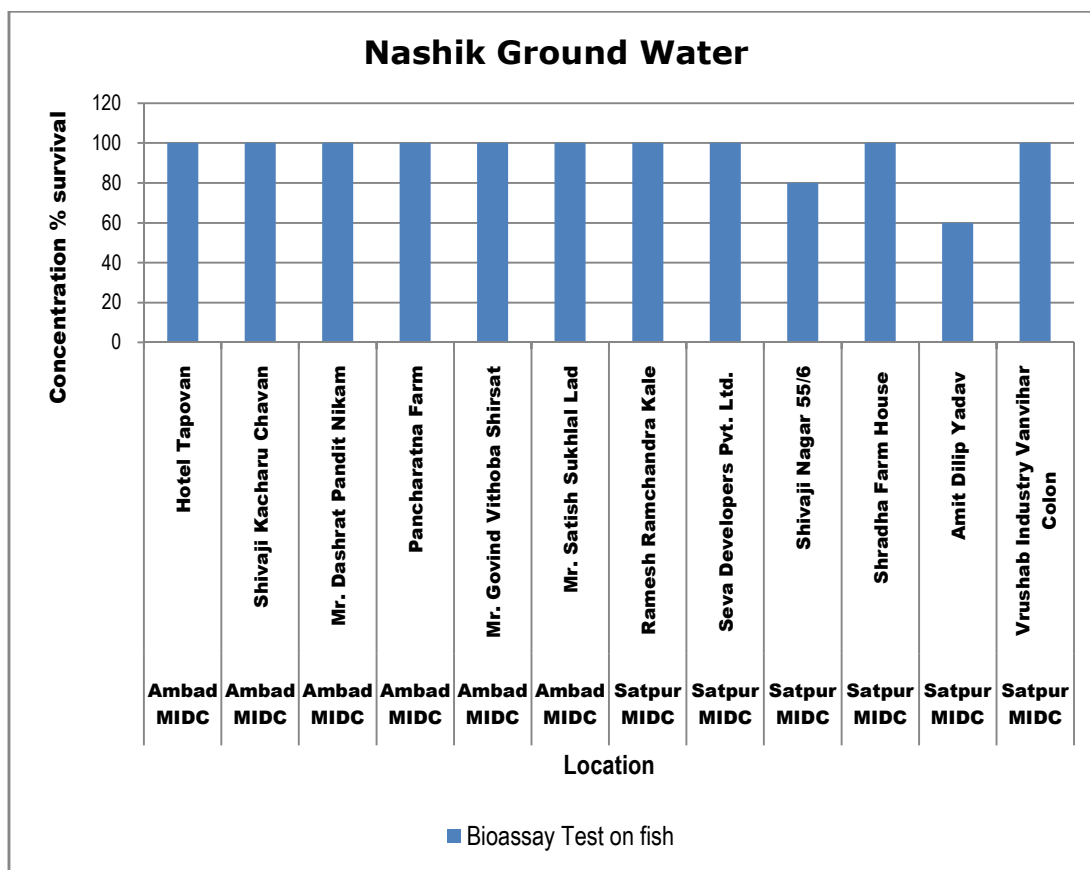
Nashik Ground Water

Concentration % survival

120
100
80
60
40
20
0

Hotel Tapovan
Shivaji Kacharu Chavan
Mr. Dashrat Pandit Nikam
Pancharatna Farm
Mr. Govind Vithoba Shirsat
Mr. Satish Sukhlal Lad
Ramesh Ramchandra Kale
Seva Developers Pvt. Ltd.
Shivaji Nagar 55/6
Shradha Farm House
Amit Dilip Yadav
Vrushab Industry Vanvihar Colon

Ambad MIDC
Ambad MIDC
Ambad MIDC
Ambad MIDC
Ambad MIDC
Ambad MIDC
Satpur MIDC
Satpur MIDC
Satpur MIDC
Satpur MIDC
Satpur MIDC
Satpur MIDC

Location

Bioassay Test on fish